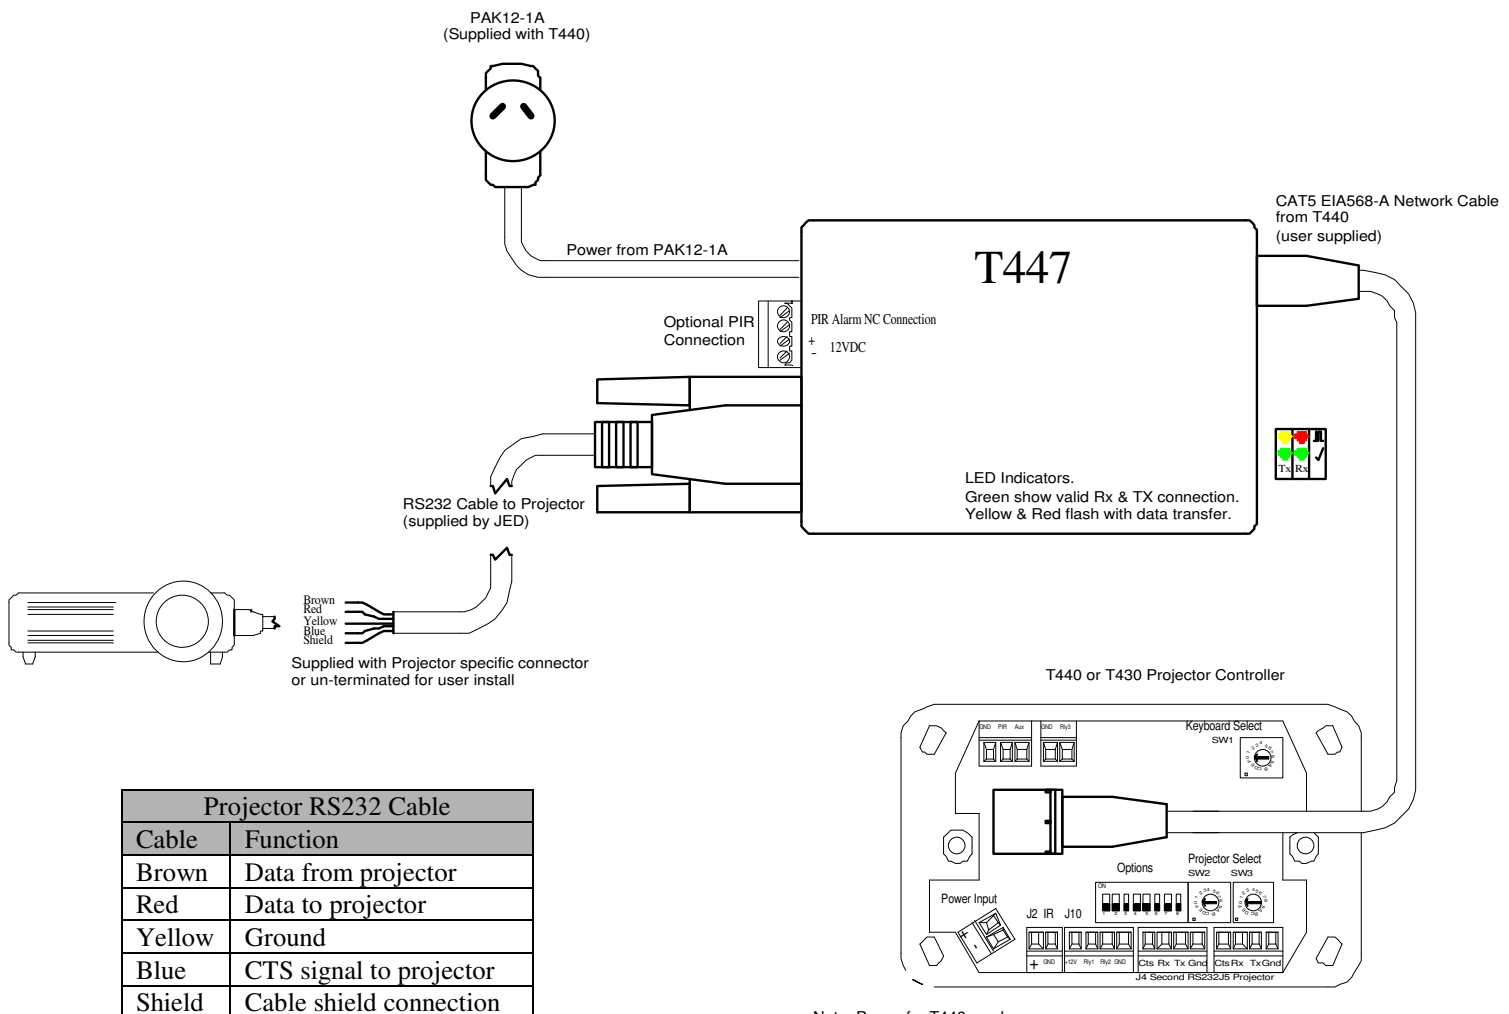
PAK12-1A
(Supplied with T440)

Power from PAK12-1A

T447

CAT5 EIA568-A Network Cable from T440
(user supplied)

Optional PIR Connection

PIR Alarm NC Connection
+
-
12VDC

Tx Rx

LED Indicators.
Green show valid Rx & TX connection.
Yellow & Red flash with data transfer.

RS232 Cable to Projector
(supplied by JED)

Brown
Red
Yellow
Blue
Shield

Supplied with Projector specific connector or un-terminated for user install

T440 or T430 Projector Controller

GND PIR Aux GND Rly3

Keyboard Select
SW1

Options

Projector Select
SW2 SW3

Power Input
+ -

J2 IR J10

+ GND +12V Rly1 Rly2 GND Cts Rx Tx Gnd Cts Rx Tx Gnd

J4 Second RS232 J5 Projector

| Projector RS232 Cable | |
|---|---|
| Cable | Function |
| Brown | Data from projector |
| Red | Data to projector |
| Yellow | Ground |
| Blue | CTS signal to projector |
| Shield | Cable shield connection |

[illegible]